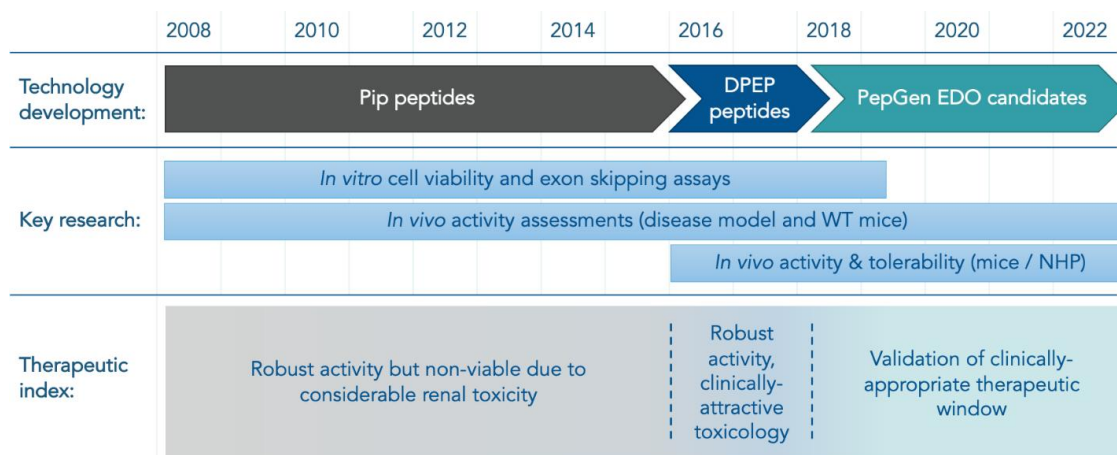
| | 2008 | 2010 | 2012 | 2014 | 2016 | 2018 | 2020 | 2022 |
|---|---|---|---|---|---|---|---|---|

Technology development: Pip peptides | DPEP peptides | PepGen EDO candidates

Key research:
In vitro cell viability and exon skipping assays
In vivo activity assessments (disease model and WT mice)
In vivo activity & tolerability (mice / NHP)

Therapeutic index:
Robust activity but non-viable due to considerable renal toxicity
Robust activity, clinically-attractive toxicology
Validation of clinically-appropriate therapeutic window